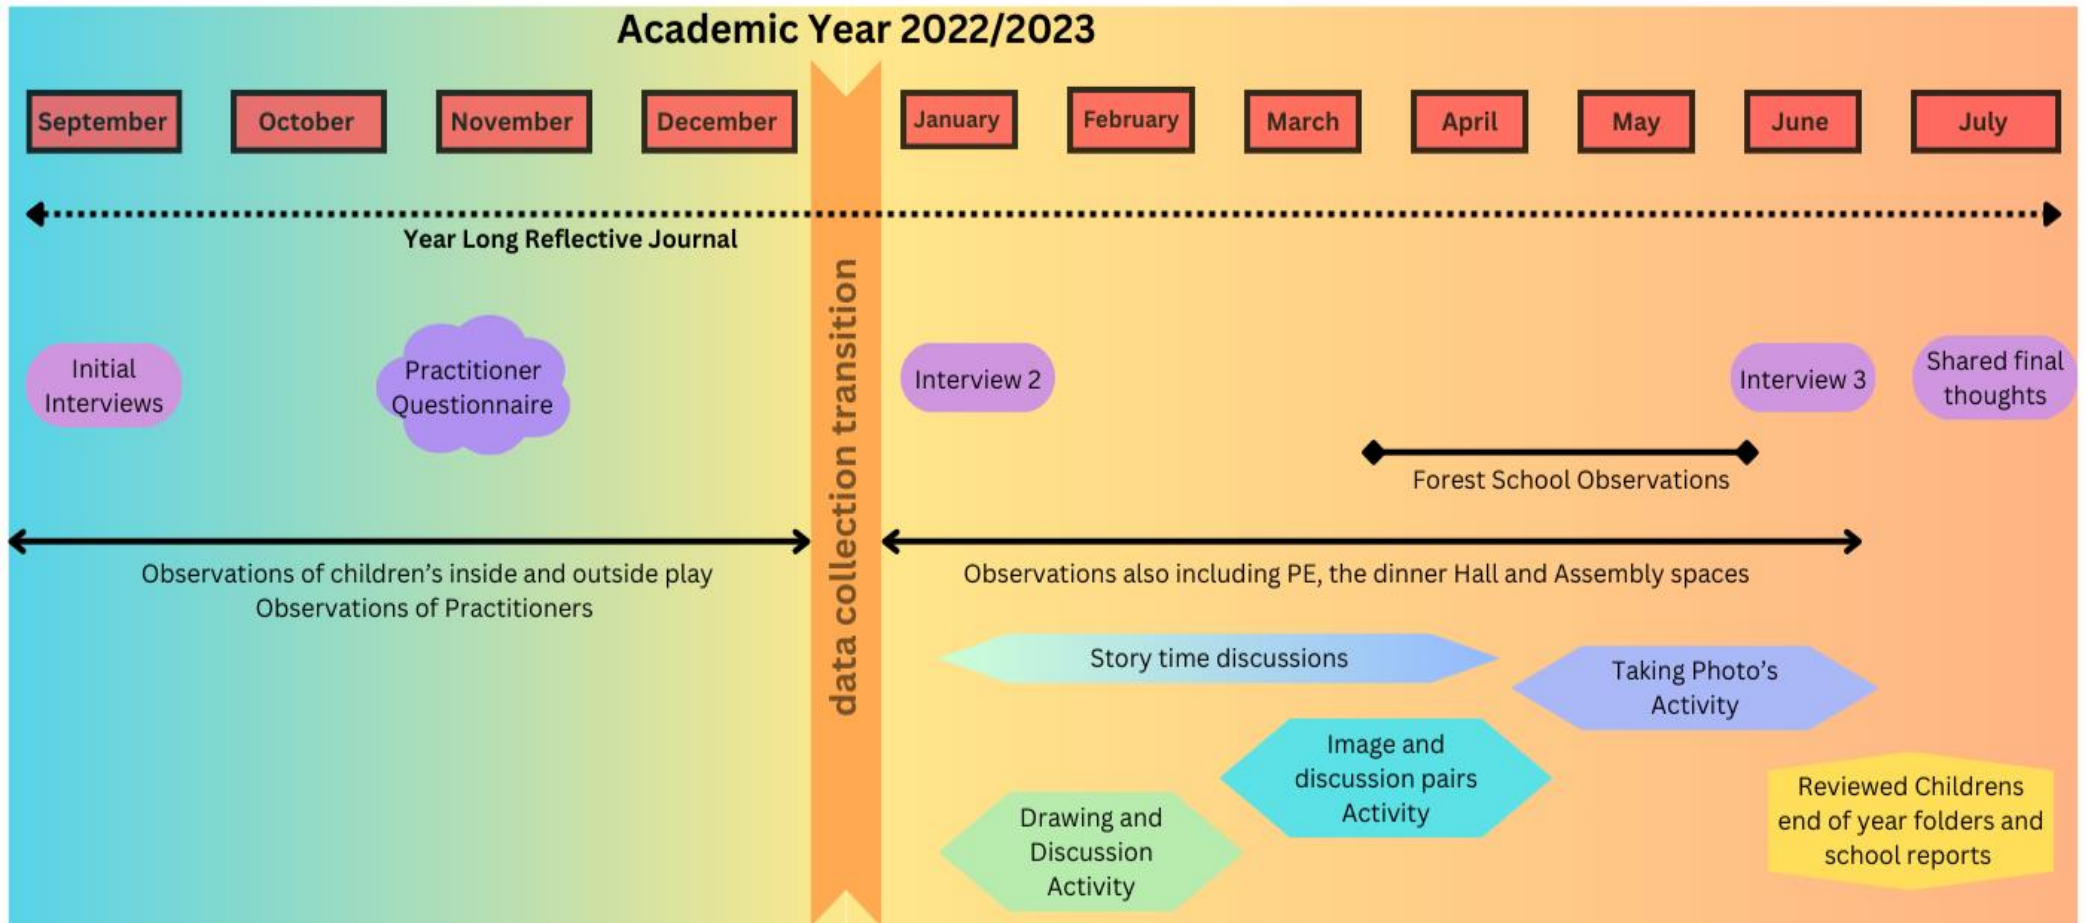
Academic Year 2022/2023

September October November December January February March April May June July

Year Long Reflective Journal

data collection transition

Initial Interviews

Practitioner Questionnaire

Interview 2

Interview 3

Shared final thoughts

Forest School Observations

Observations of children's inside and outside play
Observations of Practitioners

Observations also including PE, the dinner Hall and Assembly spaces

Story time discussions

Taking Photo's Activity

Image and discussion pairs Activity

Drawing and Discussion Activity

Reviewed Childrens end of year folders and school reports